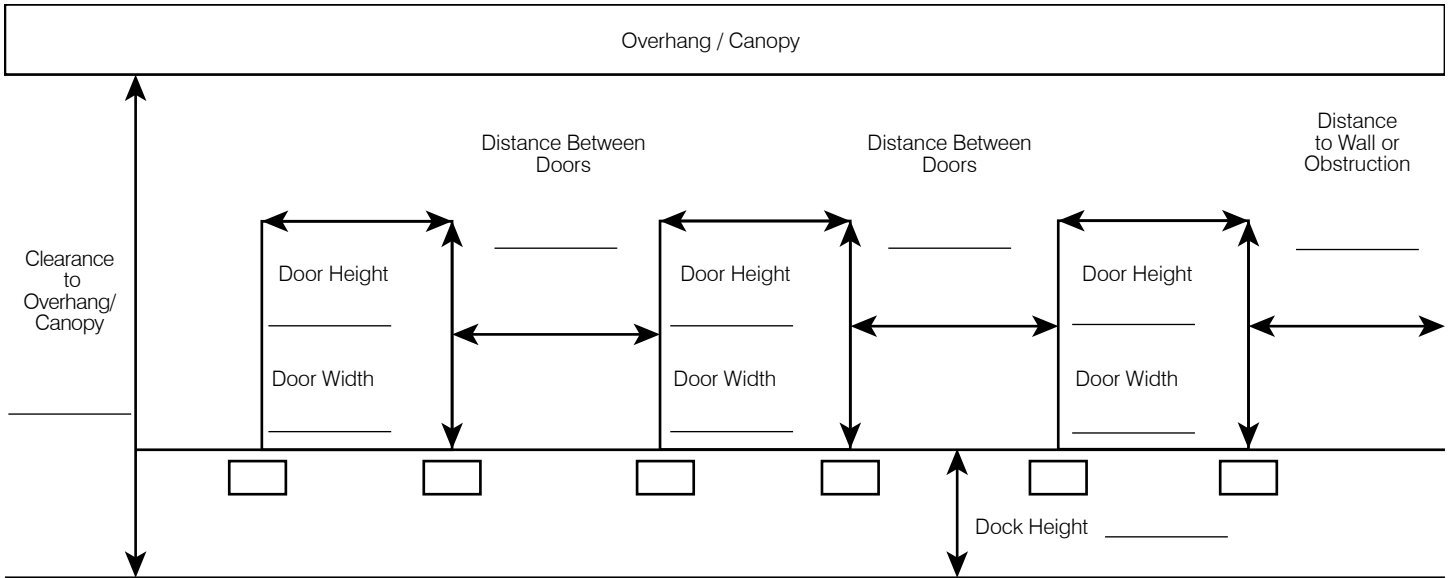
Overhang / Canopy

Distance Between Doors

Distance Between Doors

Distance to Wall or Obstruction

Clearance to Overhang/ Canopy

Door Height

Door Width

Door Height

Door Width

Door Height

Door Width

Dock Height